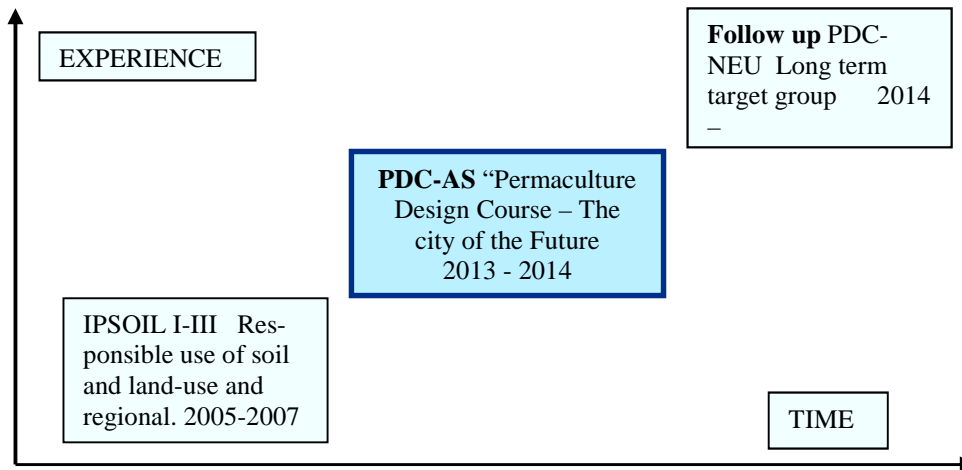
EXPERIENCE

Follow up PDC-NEU Long term target group 2014 –

PDC-AS “Permaculture Design Course – The city of the Future 2013 - 2014

IPSOIL I-III Responsible use of soil and land-use and regional. 2005-2007

TIME